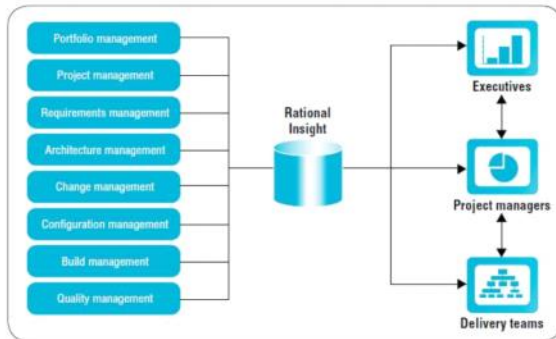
Portfolio management
Project management
Requirements management
Architecture management
Change management
Configuration management
Build management
Quality management

Rational Insight

Executives
Project managers
Delivery teams